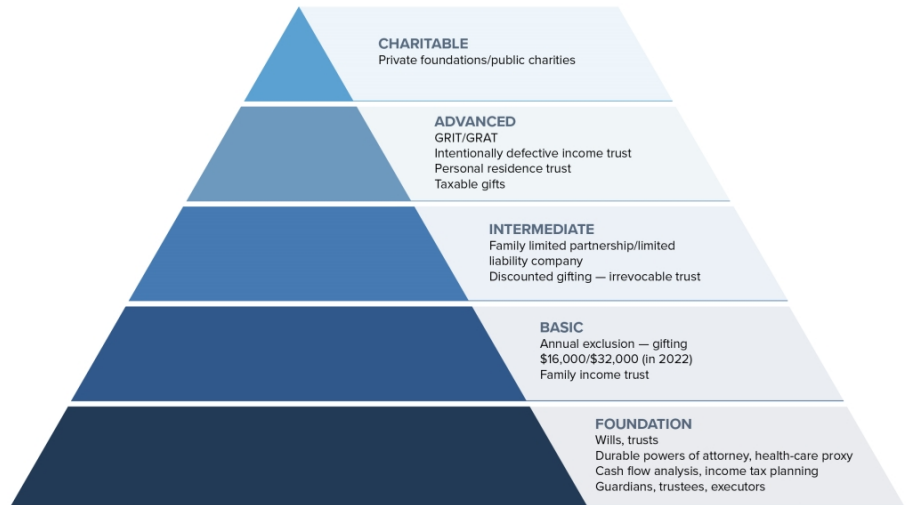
CHARITABLE
Private foundations/public charities

ADVANCED
GRIT/GRAT
Intentionally defective income trust
Personal residence trust
Taxable gifts

INTERMEDIATE
Family limited partnership/limited liability company
Discounted gifting — irrevocable trust

BASIC
Annual exclusion — gifting
$16,000/$32,000 (in 2022)
Family income trust

FOUNDATION
Wills, trusts
Durable powers of attorney, health-care proxy
Cash flow analysis, income tax planning
Guardians, trustees, executors